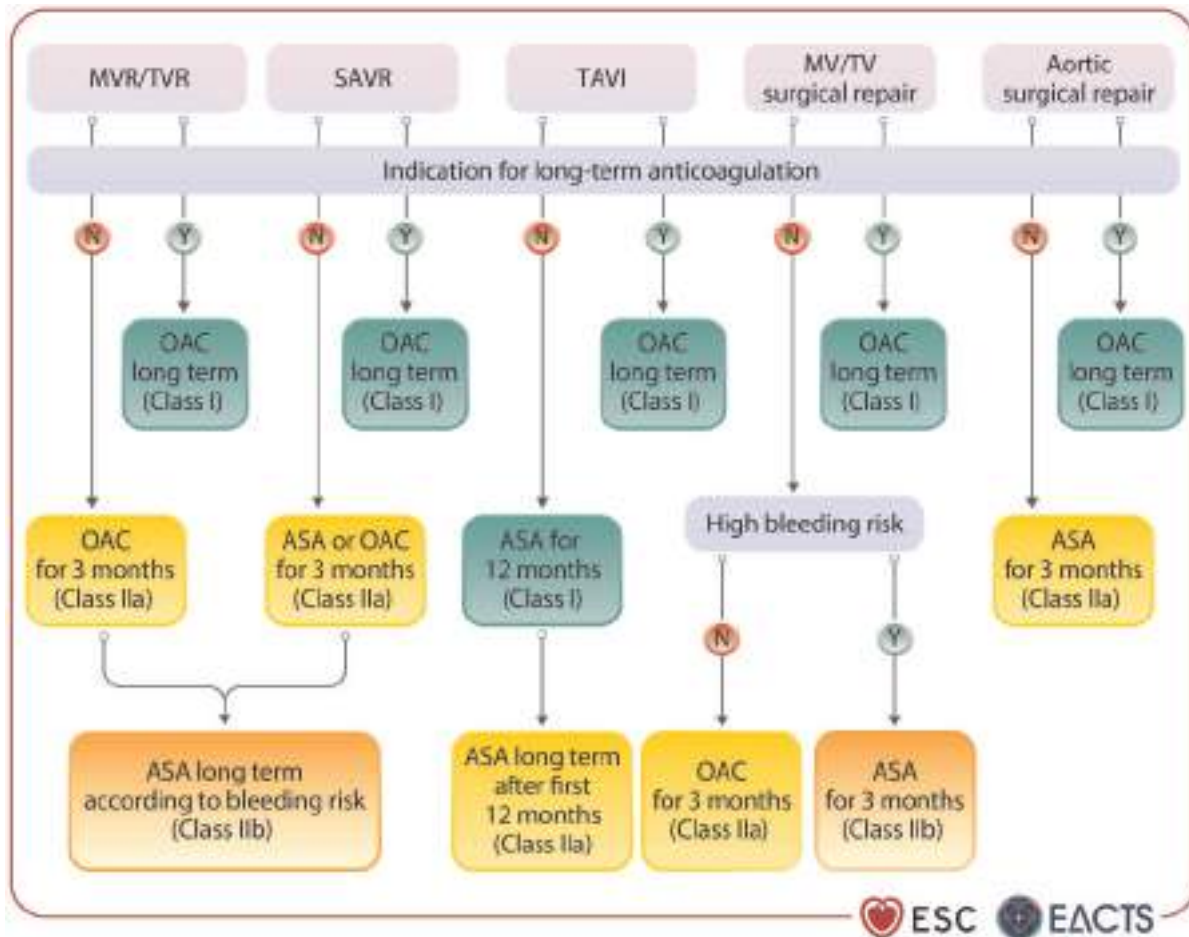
MVR/TVR

SAVR

TAVI

MV/TV surgical repair

Aortic surgical repair

Indication for long-term anticoagulation

N

Y

N

Y

N

Y

N

Y

N

Y

OAC long term (Class I)

OAC long term (Class I)

OAC long term (Class I)

OAC long term (Class I)

OAC long term (Class I)

OAC for 3 months (Class IIa)

ASA or OAC for 3 months (Class IIa)

ASA for 12 months (Class I)

High bleeding risk

ASA for 3 months (Class IIa)

N

Y

ASA long term according to bleeding risk (Class IIb)

ASA long term after first 12 months (Class IIa)

OAC for 3 months (Class IIa)

ASA for 3 months (Class IIb)

ESC EACTS